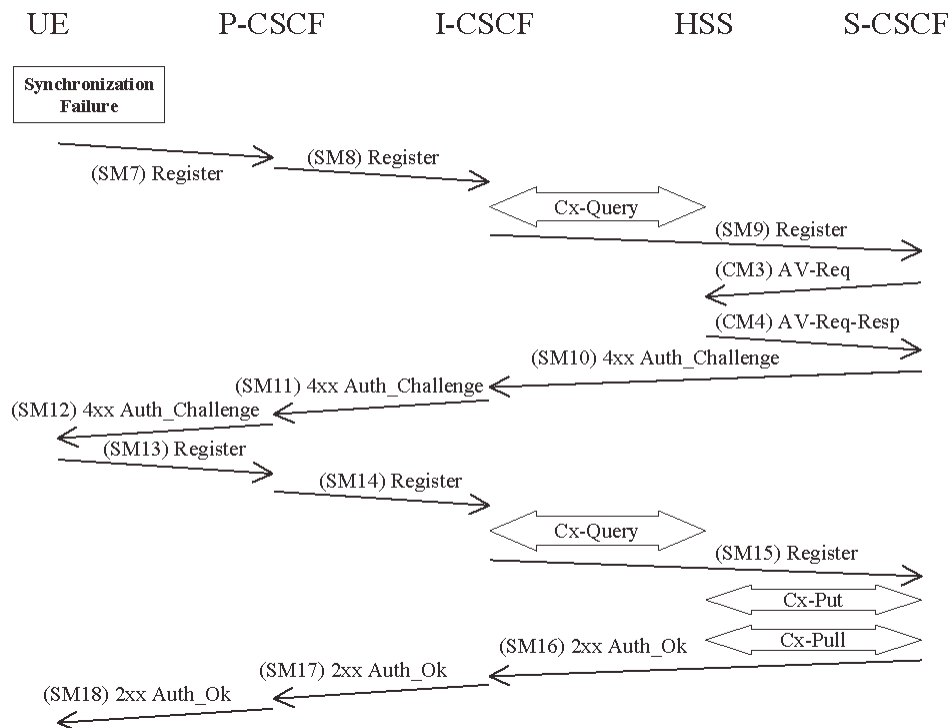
UE P-CSCF I-CSCF HSS S-CSCF

Synchronization Failure

(SM7) Register

(SM8) Register

Cx-Query

(SM9) Register

(CM3) AV-Req

(CM4) AV-Req-Resp

(SM10) 4xx Auth_Challenge

(SM11) 4xx Auth_Challenge

(SM12) 4xx Auth_Challenge

(SM13) Register

(SM14) Register

Cx-Query

(SM15) Register

Cx-Put

Cx-Pull

(SM16) 2xx Auth_Ok

(SM17) 2xx Auth_Ok

(SM18) 2xx Auth_Ok